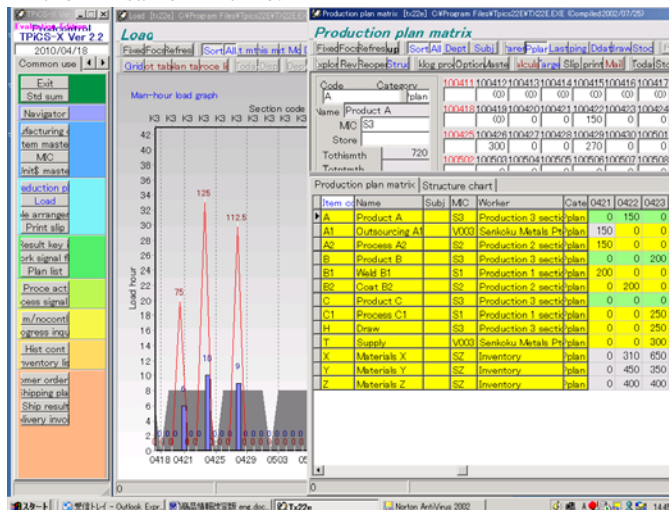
TPiCS
Evaluation Edition
TPiCS-X Ver 2.2
2010/04/18
Common use
Exit
Std sum
Navigator
ufacturing c
tem maste
MIC
Unit$ maste
oduction pl
Load
le arrange
Print slip
Result key i
ork signal f
Plan list
Proce act
cess signal
m/nocont
ogress inqu
Hist cont
ventory li
omer order
hipping pl
Ship result
livery invo

Load [tx22e] C:¥Program Files¥T
Load
Fixed Foc Refres Sort All t mthis mt Mo
Grid ot tab lan ta roce li Toda Disp Dept
Man-hour load graph
Section code
K3 K3 K3 K3 K3 K3 K3 K3 K3
42
40
38
36
34
32
30
28
26
24
22
20
18
16
14
12
10
8
6
4
2
0
Load hour
75
125
112.5
16
9
0418 0421 0425 0429 0503 05
0

Production plan matrix [tx22e] C:¥Program Files¥Tpics22E¥TX22E.EXE (Compiled2002/07/25)
Production plan matrix
Fixed Foc Refresh Sort All Dept Subj Pare Pplan Last ping Ddat Draw Stoc
xplor Rev Reope Stru klog proc Option Asste alculs arge Slip print Mail Toda Sto
Code Category
A plan
Name Product A
MIC S3
Store
Tothismth 720
Totnxtmth

| 100411 | 100412 | 100413 | 100414 | 100415 | 100416 | 10041 |
|---|---|---|---|---|---|---|
| 0 | 0 | 0 | 0 | 0 | 0 | 0 |
| 100418 | 100419 | 100420 | 100421 | 100422 | 100423 | 10042 |
| 0 | 0 | 0 | 0 | 150 | 0 | 0 |
| 100425 | 100426 | 100427 | 100428 | 100429 | 100430 | 10050 |
| 300 | 0 | 0 | 0 | 270 | 0 | 0 |
| 100502 | 100503 | 100504 | 100505 | 100506 | 100507 | 10050 |

Production plan matrix | Structure chart

| Item co | Name | Subj | MIC | Worker | Cate | 0421 | 0422 | 0423 |
|---|---|---|---|---|---|---|---|---|
| A | Product A | | S3 | Production 3 secti | plan | 0 | 150 | 0 |
| A1 | Outsourcing A1 | | V003 | Senkoku Metals Pt | plan | 150 | 0 | 0 |
| A2 | Process A2 | | S2 | Production 2 secti | plan | 150 | 0 | 0 |
| B | Product B | | S3 | Production 3 secti | plan | 0 | 0 | 200 |
| B1 | Weld B1 | | S1 | Production 1 secti | plan | 200 | 0 | 0 |
| B2 | Coat B2 | | S2 | Production 2 secti | plan | 0 | 200 | 0 |
| C | Product C | | S3 | Production 3 secti | plan | 0 | 0 | 0 |
| C1 | Process C1 | | S1 | Production 1 secti | plan | 0 | 0 | 250 |
| H | Draw | | S3 | Production 3 secti | plan | 0 | 0 | 250 |
| T | Supply | | V003 | Senkoku Metals Pt | plan | 0 | 0 | 300 |
| X | Materials X | | SZ | Inventory | plan | 0 | 310 | 650 |
| Y | Materials Y | | SZ | Inventory | plan | 0 | 450 | 350 |
| Z | Materials Z | | SZ | Inventory | plan | 0 | 400 | 400 |

0
スタート | 受信トレイ - Outlook Expr... | 生産情報管理 eng.doc... | Tx22e | Norton AntiVirus 2002